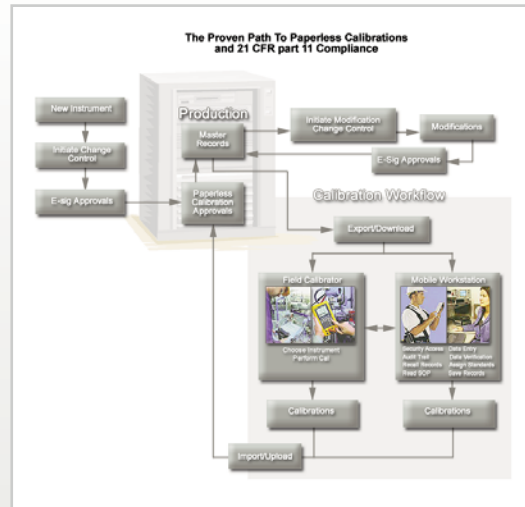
The Proven Path To Paperless Calibrations and 21 CFR part 11 Compliance

New Instrument

Initiate Change Control

E-sig Approvals

Production

Master Records

Paperless Calibration Approvals

Initiate Modification Change Control

Modifications

E-Sig Approvals

Calibration Workflow

Export/Download

Field Calibrator

Choose Instrument Perform Cal

Mobile Workstation

Security Access
Audit Trail
Recall Records
Read SOP

Data Entry
Data Verification
Assign Standards
Save Records

Calibrations

Calibrations

Import/Upload